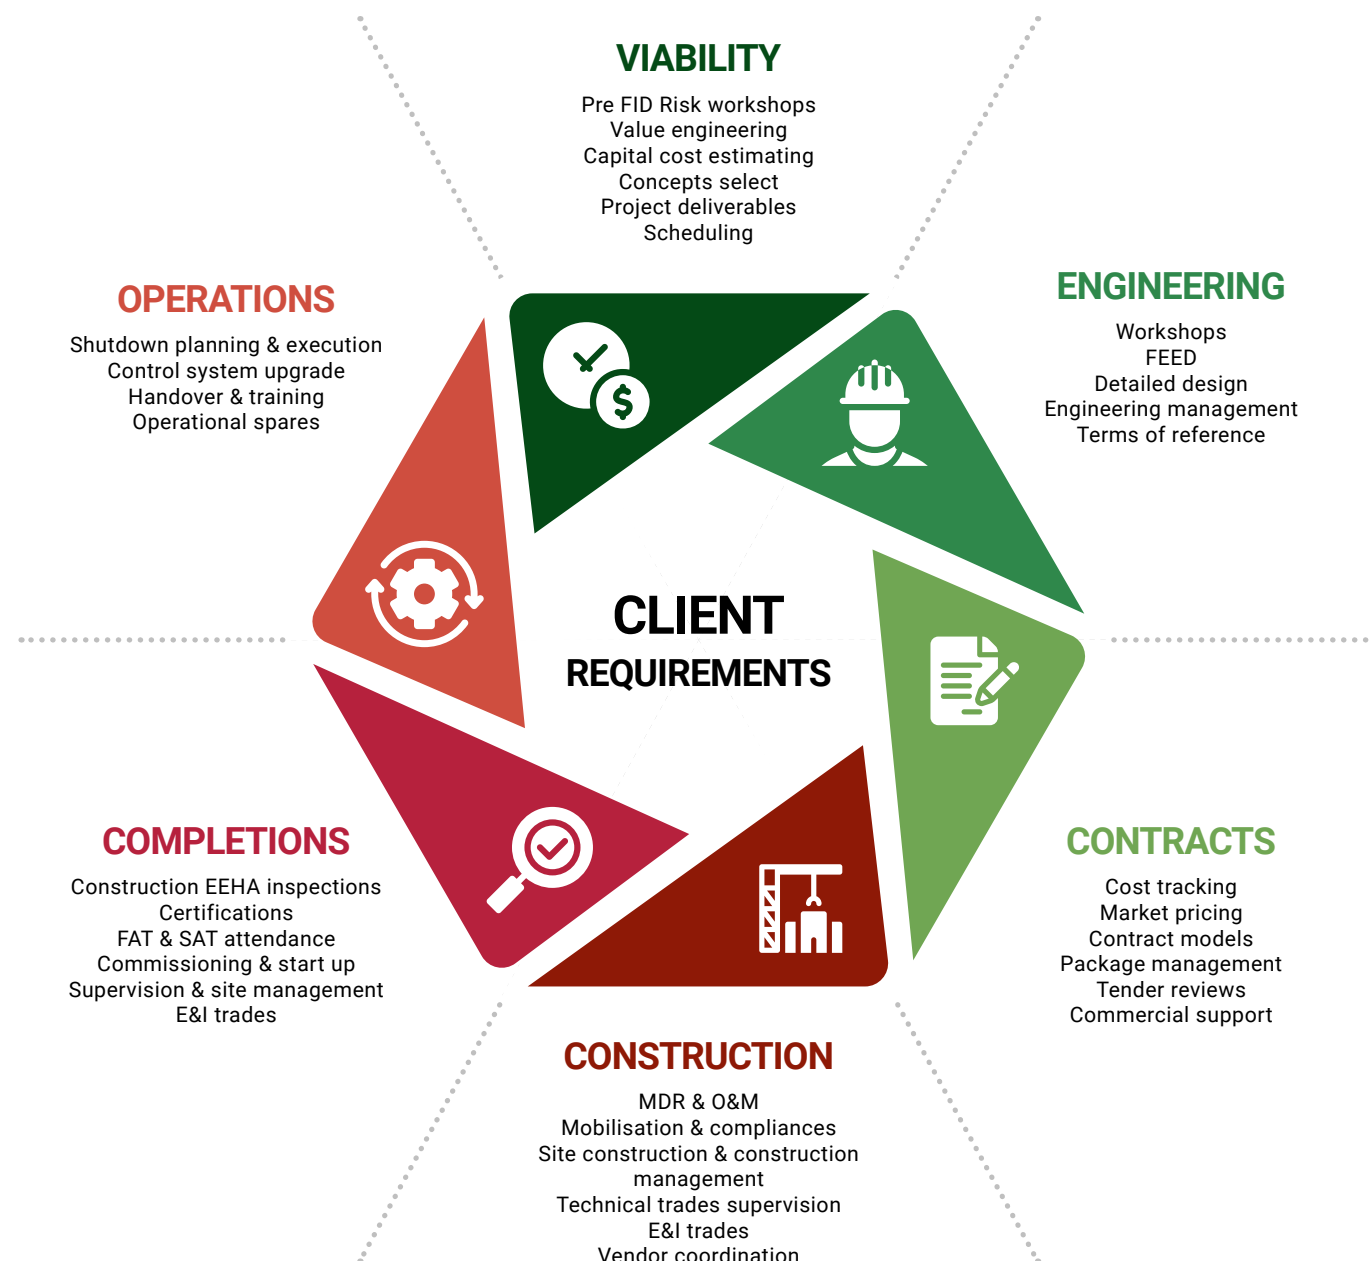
VIABILITY
Pre FID Risk workshops
Value engineering
Capital cost estimating
Concepts select
Project deliverables
Scheduling

OPERATIONS
Shutdown planning & execution
Control system upgrade
Handover & training
Operational spares

ENGINEERING
Workshops
FEED
Detailed design
Engineering management
Terms of reference

CLIENT
REQUIREMENTS

COMPLETIONS
Construction EEHA inspections
Certifications
FAT & SAT attendance
Commissioning & start up
Supervision & site management
E&I trades

CONTRACTS
Cost tracking
Market pricing
Contract models
Package management
Tender reviews
Commercial support

CONSTRUCTION
MDR & O&M
Mobilisation & compliances
Site construction & construction management
Technical trades supervision
E&I trades
Vendor coordination